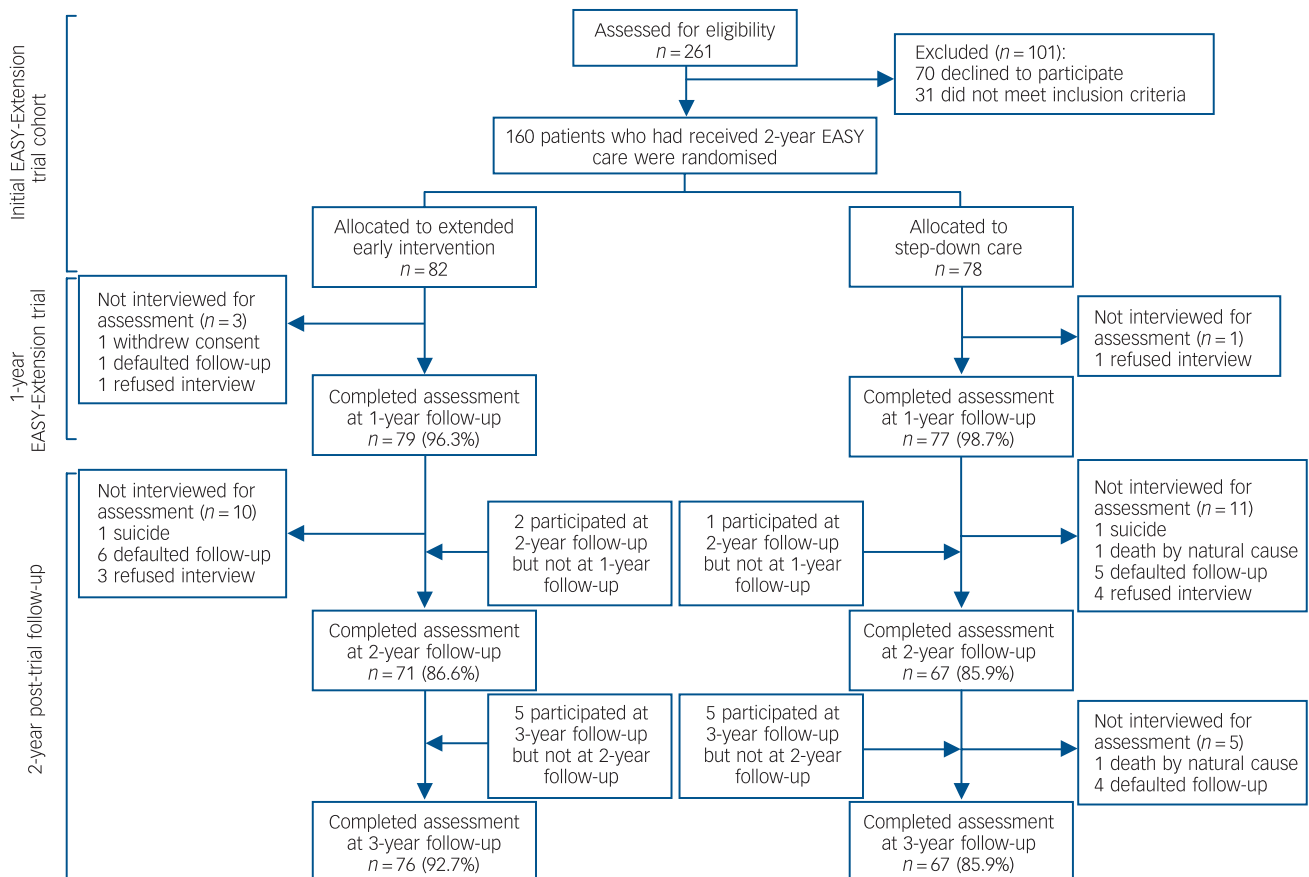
Initial EASY-Extension trial cohort

Assessed for eligibility
$n = 261$

Excluded ($n = 101$):
70 declined to participate
31 did not meet inclusion criteria

160 patients who had received 2-year EASY care were randomised

Allocated to extended early intervention
$n = 82$

Allocated to step-down care
$n = 78$

1-year EASY-Extension trial

Not interviewed for assessment ($n = 3$)
1 withdrew consent
1 defaulted follow-up
1 refused interview

Not interviewed for assessment ($n = 1$)
1 refused interview

Completed assessment at 1-year follow-up
$n = 79$ (96.3%)

Completed assessment at 1-year follow-up
$n = 77$ (98.7%)

2-year post-trial follow-up

Not interviewed for assessment ($n = 10$)
1 suicide
6 defaulted follow-up
3 refused interview

2 participated at 2-year follow-up but not at 1-year follow-up

1 participated at 2-year follow-up but not at 1-year follow-up

Not interviewed for assessment ($n = 11$)
1 suicide
1 death by natural cause
5 defaulted follow-up
4 refused interview

Completed assessment at 2-year follow-up
$n = 71$ (86.6%)

Completed assessment at 2-year follow-up
$n = 67$ (85.9%)

5 participated at 3-year follow-up but not at 2-year follow-up

5 participated at 3-year follow-up but not at 2-year follow-up

Not interviewed for assessment ($n = 5$)
1 death by natural cause
4 defaulted follow-up

Completed assessment at 3-year follow-up
$n = 76$ (92.7%)

Completed assessment at 3-year follow-up
$n = 67$ (85.9%)